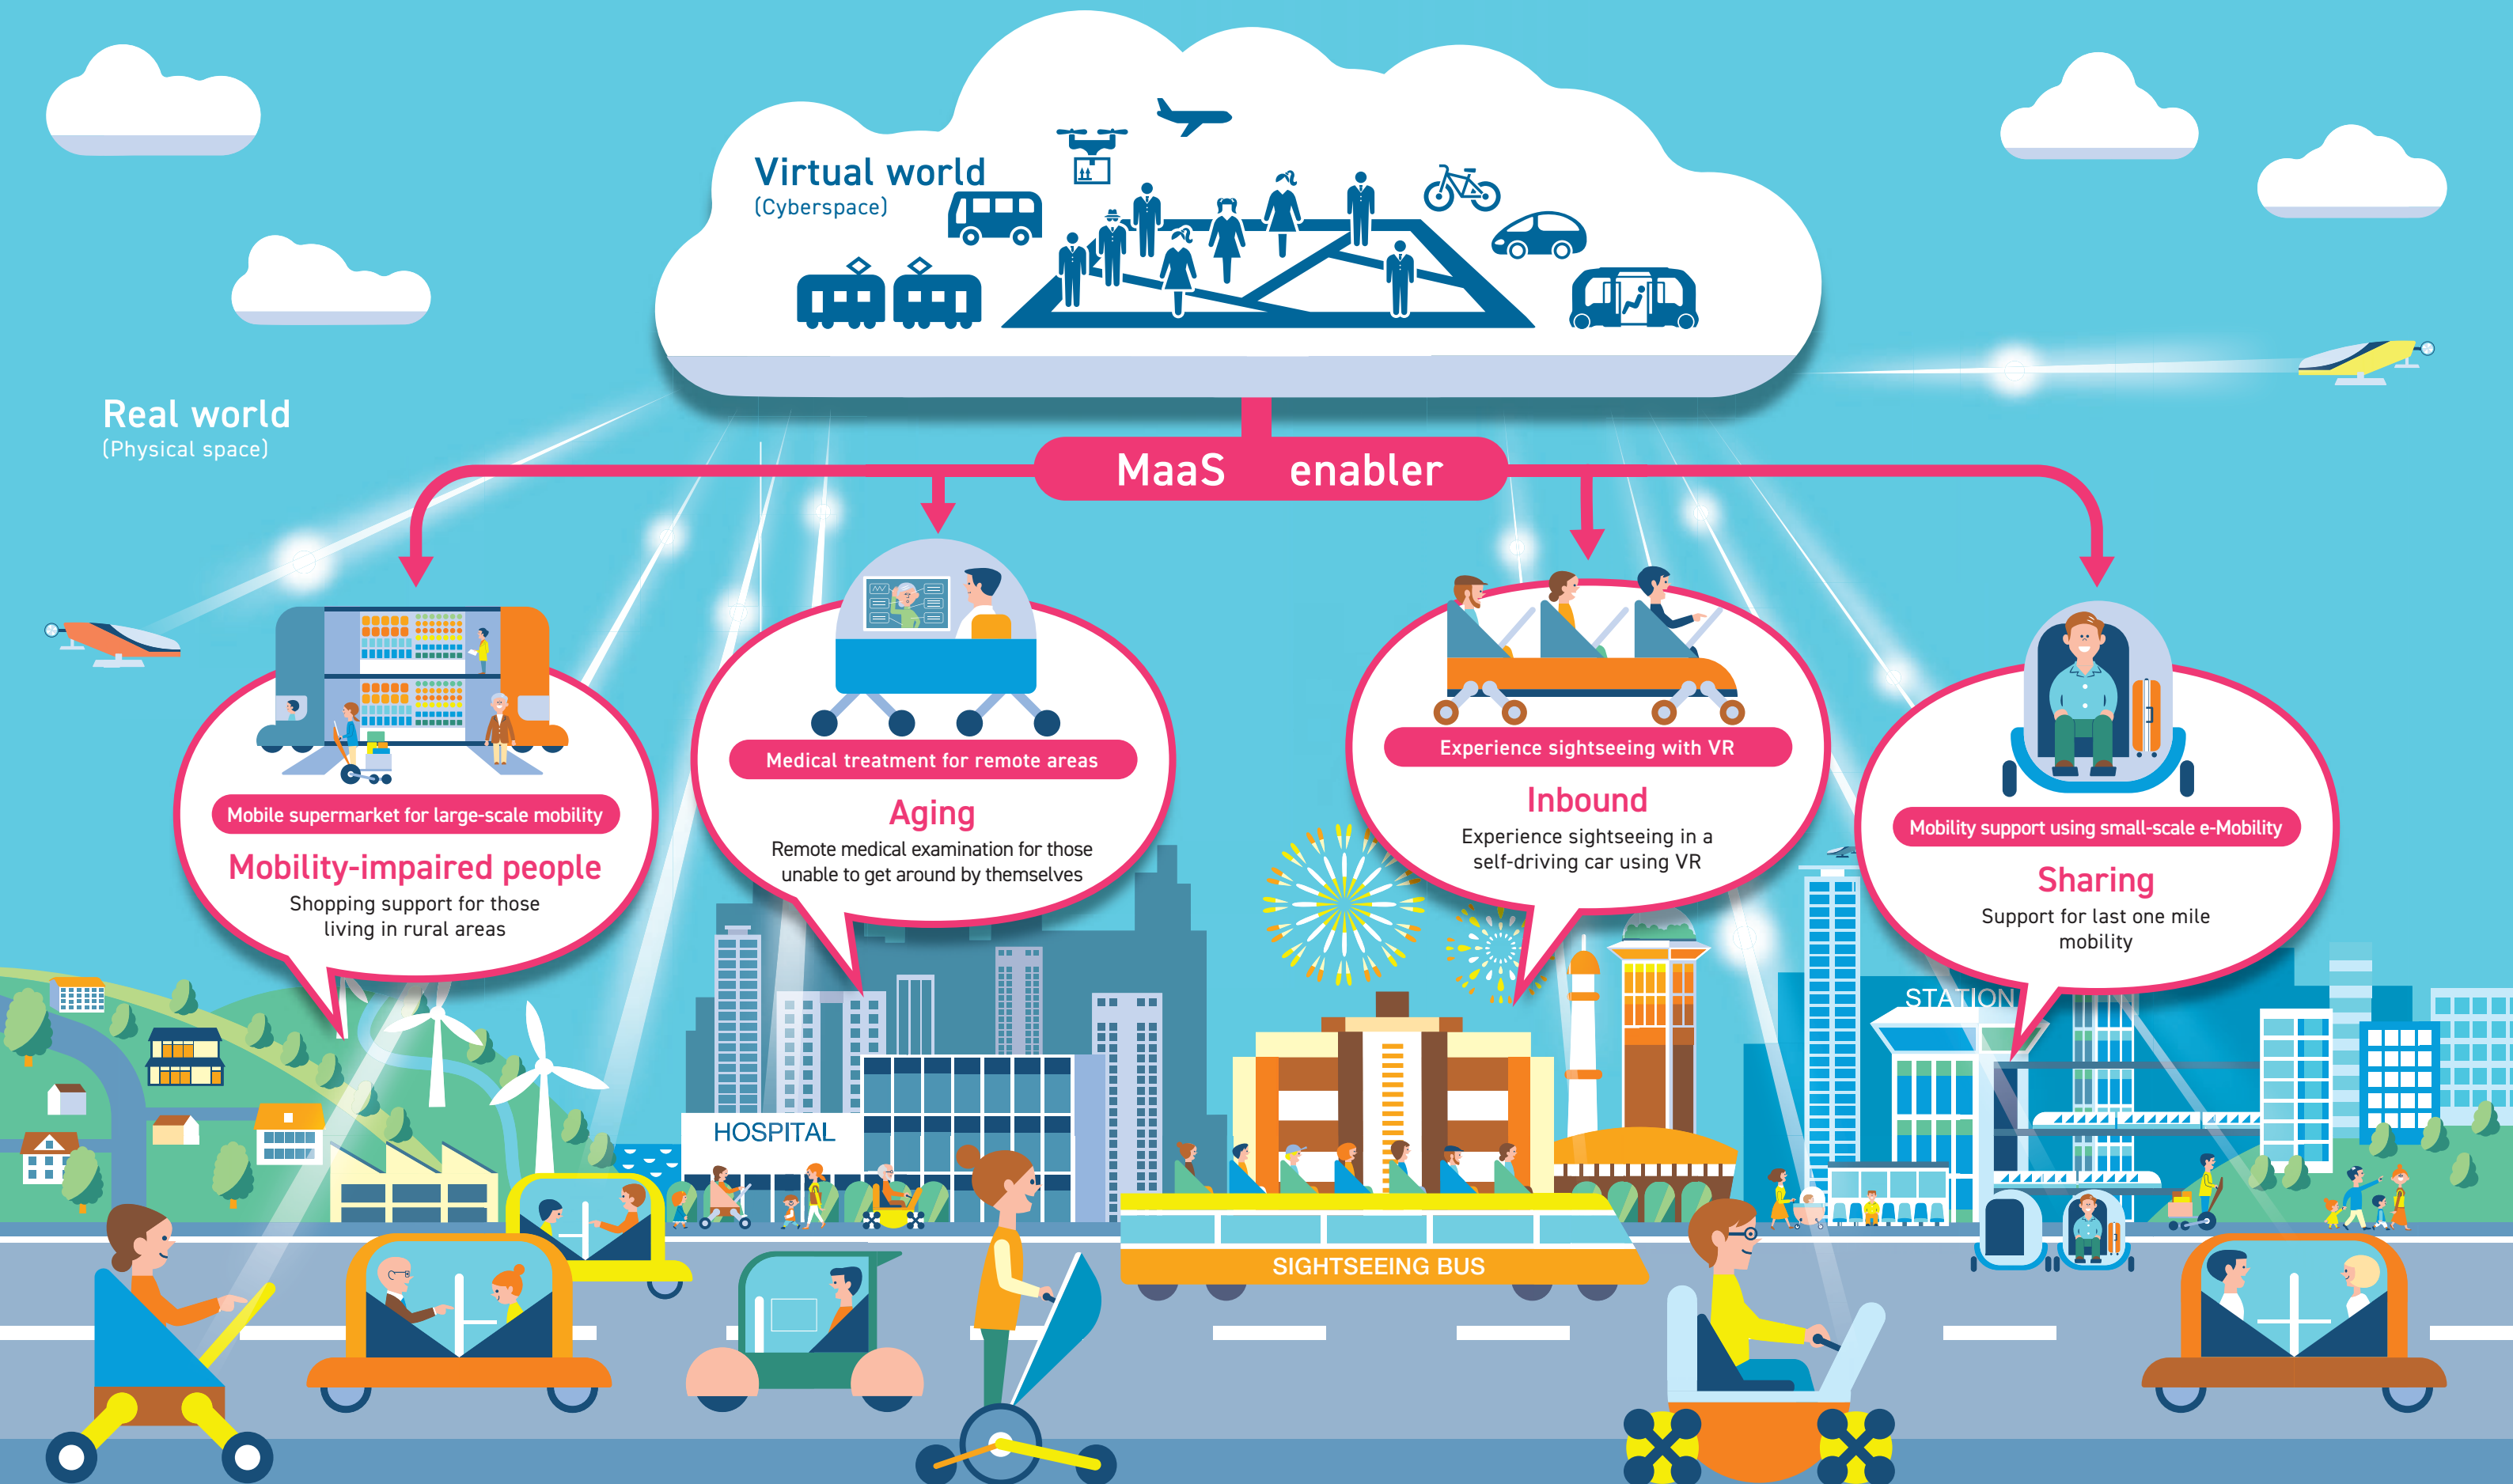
Virtual world
(Cyberspace)

Real world
(Physical space)

MaaS enabler

Mobile supermarket for large-scale mobility
Mobility-impaired people
Shopping support for those living in rural areas

Medical treatment for remote areas
Aging
Remote medical examination for those unable to get around by themselves

Experience sightseeing with VR
Inbound
Experience sightseeing in a self-driving car using VR

Mobility support using small-scale e-Mobility
Sharing
Support for last one mile mobility

HOSPITAL

STATION

SIGHTSEEING BUS